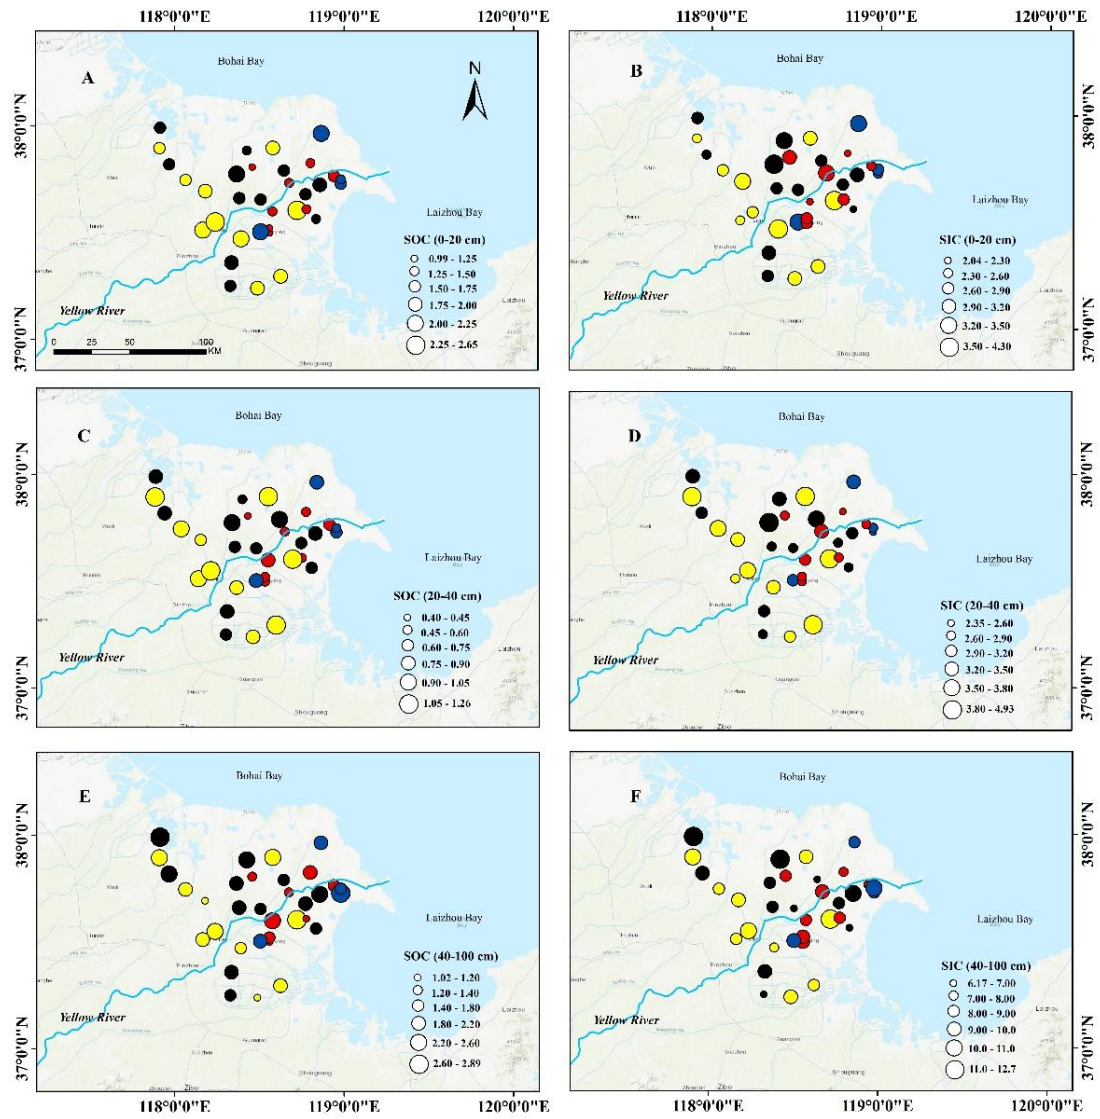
118°0'0"E 119°0'0"E 120°0'0"E

118°0'0"E 119°0'0"E 120°0'0"E

A

Bohai Bay

N

Laizhou Bay

SOC (0-20 cm)
0.99 - 1.25
1.25 - 1.50
1.50 - 1.75
1.75 - 2.00
2.00 - 2.25
2.25 - 2.65

Yellow River

0 25 50 100 KM

38°0'0"N

37°0'0"N

B

Bohai Bay

Laizhou Bay

SIC (0-20 cm)
2.04 - 2.30
2.30 - 2.60
2.60 - 2.90
2.90 - 3.20
3.20 - 3.50
3.50 - 4.30

Yellow River

38°0'0"N

37°0'0"N

C

Bohai Bay

Laizhou Bay

SOC (20-40 cm)
0.40 - 0.45
0.45 - 0.60
0.60 - 0.75
0.75 - 0.90
0.90 - 1.05
1.05 - 1.26

Yellow River

38°0'0"N

37°0'0"N

D

Bohai Bay

Laizhou Bay

SIC (20-40 cm)
2.35 - 2.60
2.60 - 2.90
2.90 - 3.20
3.20 - 3.50
3.50 - 3.80
3.80 - 4.93

Yellow River

38°0'0"N

37°0'0"N

E

Bohai Bay

Laizhou Bay

SOC (40-100 cm)
1.02 - 1.20
1.20 - 1.40
1.40 - 1.80
1.80 - 2.20
2.20 - 2.60
2.60 - 2.89

Yellow River

38°0'0"N

37°0'0"N

F

Bohai Bay

Laizhou Bay

SIC (40-100 cm)
6.17 - 7.00
7.00 - 8.00
8.00 - 9.00
9.00 - 10.0
10.0 - 11.0
11.0 - 12.7

Yellow River

38°0'0"N

37°0'0"N

118°0'0"E 119°0'0"E 120°0'0"E

118°0'0"E 119°0'0"E 120°0'0"E